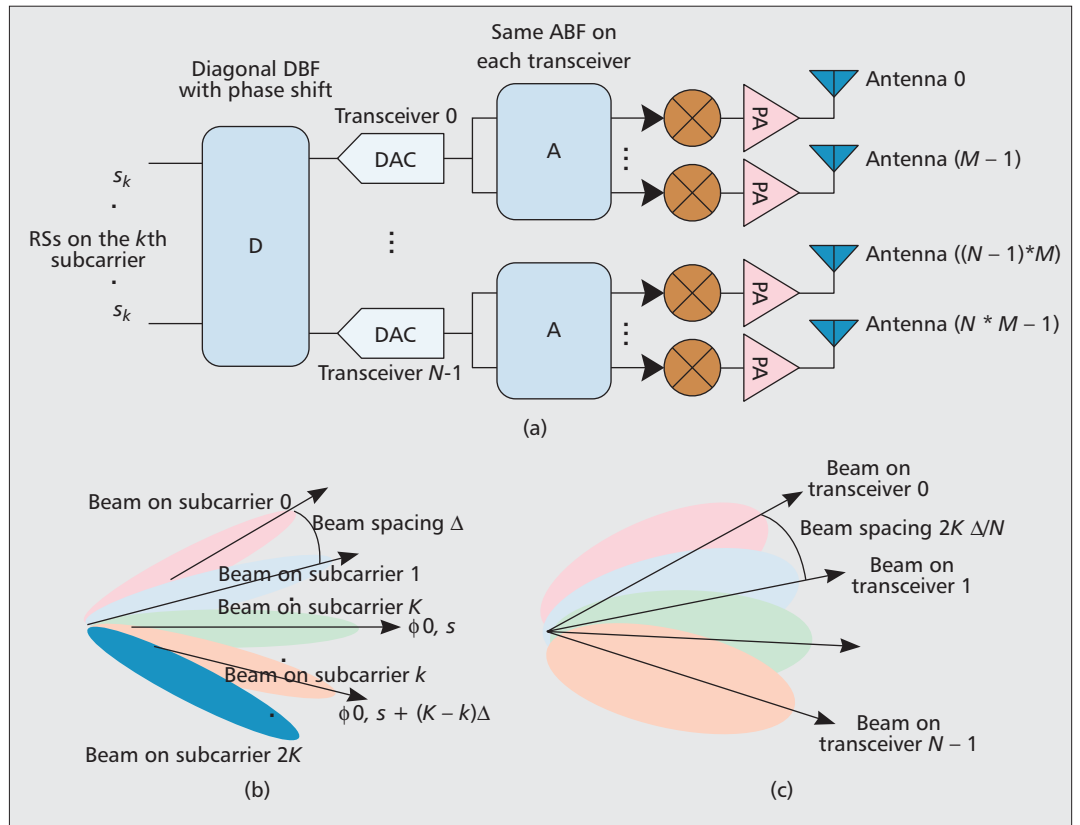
Diagonal DBF with phase shift

Same ABF on each transceiver

Transceiver 0

DAC

A

PA

Antenna 0

Antenna $(M - 1)$

$s_k$

RSs on the $k$th subcarrier

$s_k$

D

Antenna $((N - 1)*M)$

DAC

A

PA

Antenna $(N * M - 1)$

Transceiver $N$-1

(a)

Beam on subcarrier 0

Beam spacing $\Delta$

Beam on subcarrier 1

Beam on subcarrier $K$

$\phi 0, s$

Beam on subcarrier $k$

$\phi 0, s + (K - k)\Delta$

Beam on subcarrier $2K$

(b)

Beam on transceiver 0

Beam spacing $2K \Delta/N$

Beam on transceiver 1

Beam on transceiver $N - 1$

(c)